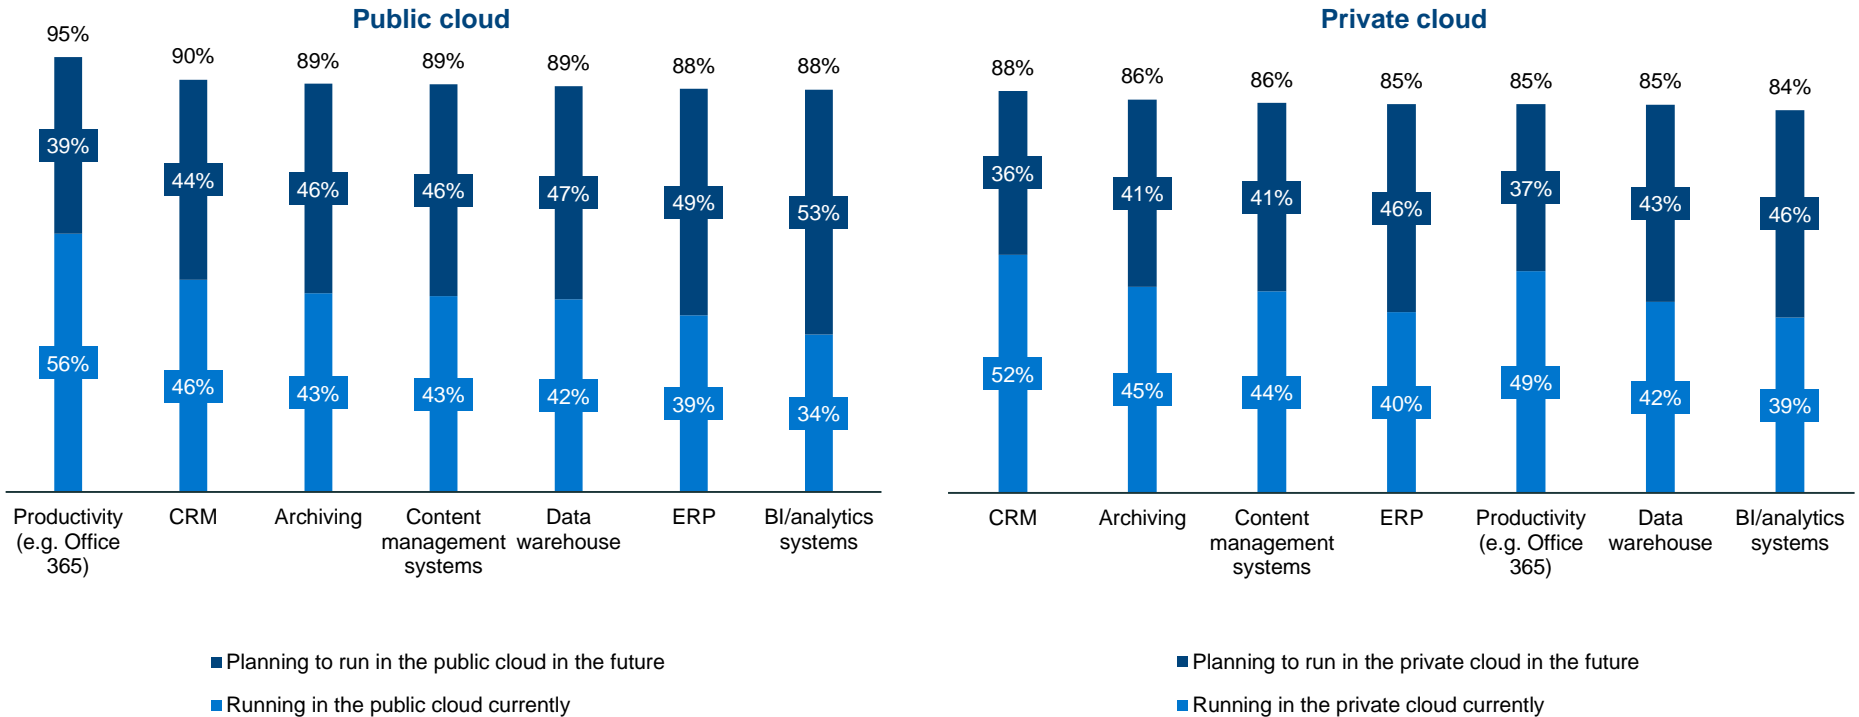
Public cloud

| | Productivity (e.g. Office 365) | CRM | Archiving | Content management systems | Data warehouse | ERP | BI/analytics systems |
|---|---|---|---|---|---|---|---|
| Total | 95% | 90% | 89% | 89% | 89% | 88% | 88% |
| Planning to run in the public cloud in the future | 39% | 44% | 46% | 46% | 47% | 49% | 53% |
| Running in the public cloud currently | 56% | 46% | 43% | 43% | 42% | 39% | 34% |

Planning to run in the public cloud in the future
Running in the public cloud currently

Private cloud

| | CRM | Archiving | Content management systems | ERP | Productivity (e.g. Office 365) | Data warehouse | BI/analytics systems |
|---|---|---|---|---|---|---|---|
| Total | 88% | 86% | 86% | 85% | 85% | 85% | 84% |
| Planning to run in the private cloud in the future | 36% | 41% | 41% | 46% | 37% | 43% | 46% |
| Running in the private cloud currently | 52% | 45% | 44% | 40% | 49% | 42% | 39% |

Planning to run in the private cloud in the future
Running in the private cloud currently